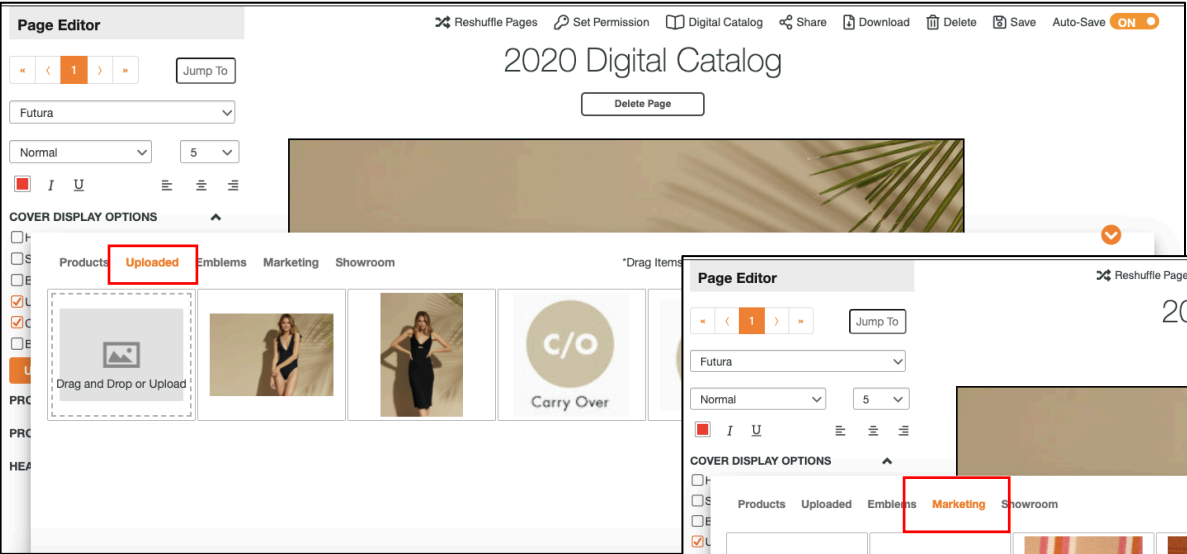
Page Editor

« ‹ 1 › » Jump To

Futura

Normal 5

I U

COVER DISPLAY OPTIONS

H
S
B
U
C
B
U

PRO
PRO
HEA

Reshuffle Pages Set Permission Digital Catalog Share Download Delete Save Auto-Save ON

2020 Digital Catalog

Delete Page

Products Uploaded Emblems Marketing Showroom *Drag Items

Drag and Drop or Upload

C/O
Carry Over

Page Editor

« ‹ 1 › » Jump To

Futura

Normal 5

I U

COVER DISPLAY OPTIONS

H
S
B
U

Reshuffle Page

20

Products Uploaded Emblems Marketing Showroom